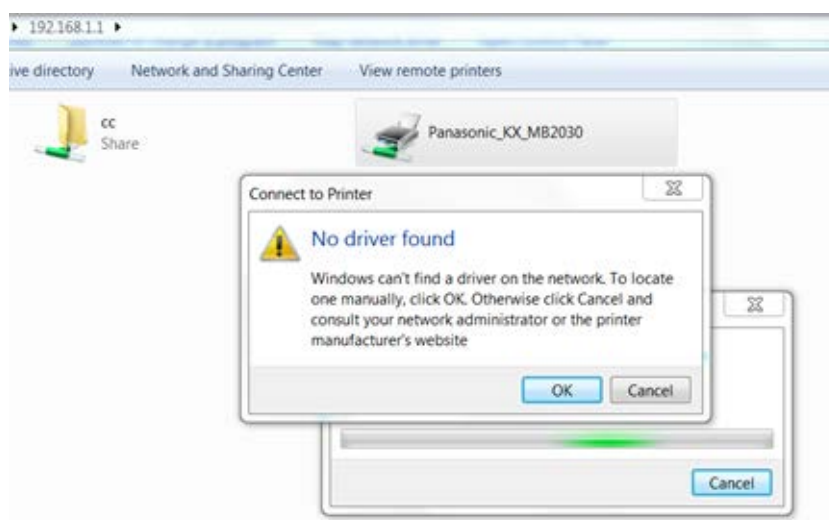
▸ 192.168.1.1 ▸

ive directory Network and Sharing Center View remote printers

cc
Share

Panasonic_KX_MB2030

Connect to Printer

No driver found

Windows can't find a driver on the network. To locate one manually, click OK. Otherwise click Cancel and consult your network administrator or the printer manufacturer's website

OK Cancel

Cancel